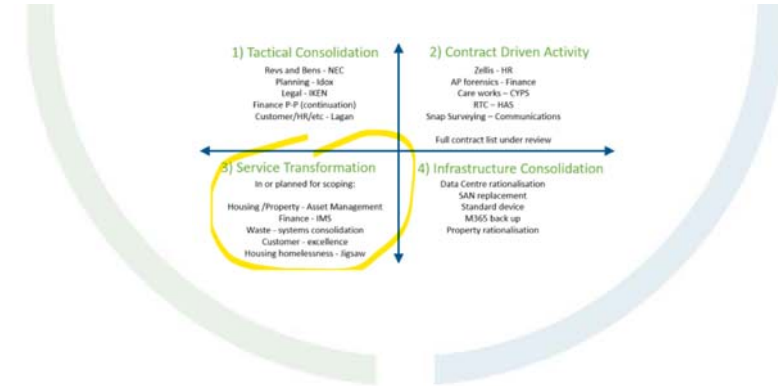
1) Tactical Consolidation

Revs and Bens - NEC
Planning - Idox
Legal - IKEN
Finance P-P (continuation)
Customer/HR/etc - Lagan

2) Contract Driven Activity

Zellis - HR
AP forensics - Finance
Care works – CYPS
RTC – HAS
Snap Surveying – Communications

Full contract list under review

3) Service Transformation

In or planned for scoping:

Housing /Property - Asset Management
Finance - IMS
Waste - systems consolidation
Customer - excellence
Housing homelessness - Jigsaw

4) Infrastructure Consolidation

Data Centre rationalisation
SAN replacement
Standard device
M365 back up
Property rationalisation